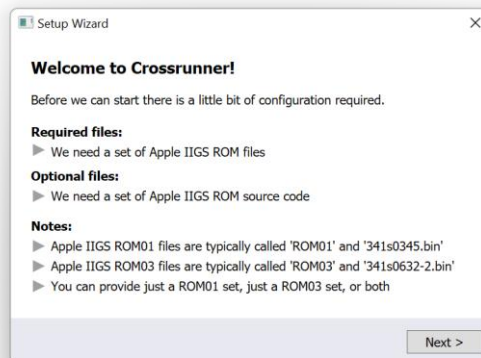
Setup Wizard

×

**Welcome to Crossrunner!**

Before we can start there is a little bit of configuration required.

**Required files:**

We need a set of Apple IIGS ROM files

**Optional files:**

We need a set of Apple IIGS ROM source code

**Notes:**

Apple IIGS ROM01 files are typically called 'ROM01' and '341s0345.bin'

Apple IIGS ROM03 files are typically called 'ROM03' and '341s0632-2.bin'

You can provide just a ROM01 set, just a ROM03 set, or both

Next >